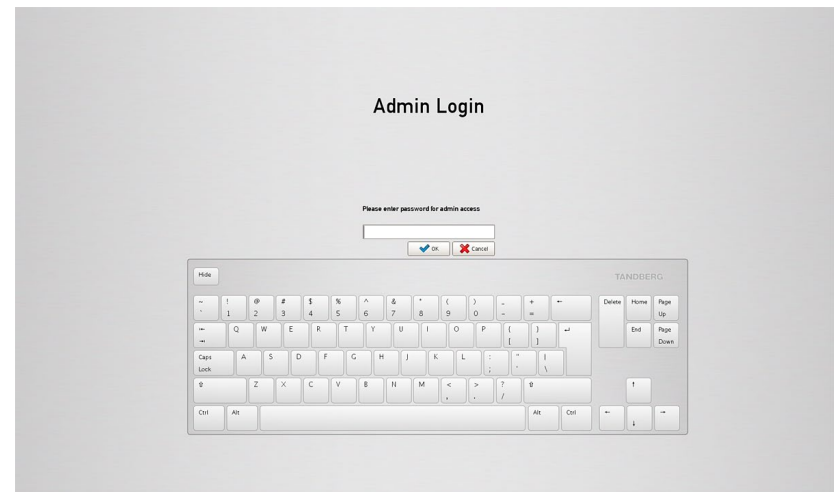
Admin Login

Please enter password for admin access

OK Cancel

Hide

TANDBERG

~ ` ! 1 @ 2 # 3 $ 4 % 5 ^ 6 & 7 * 8 ( 9 ) 0 _ - + = ←

Q W E R T Y U I O P { [ } ]

Caps Lock A S D F G H J K L : ; " ' | \

⇧ Z X C V B N M < , > . ? / ⇧

Ctrl Alt Alt Ctrl

Delete Home Page Up End Page Down

↑ ← ↓ →